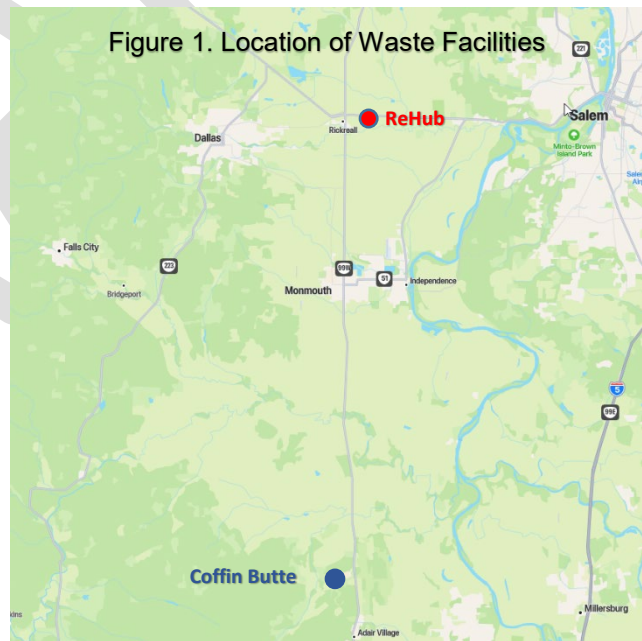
Figure 1. Location of Waste Facilities

221

ReHub

Salem

Dallas

Rickreall

Minto-Brown Island Park

Sale Air

Falls City

223

Bridgeport

99W

51

Monmouth

Independence

5

99E

Coffin Butte

kins

Millersburg

Adair Village